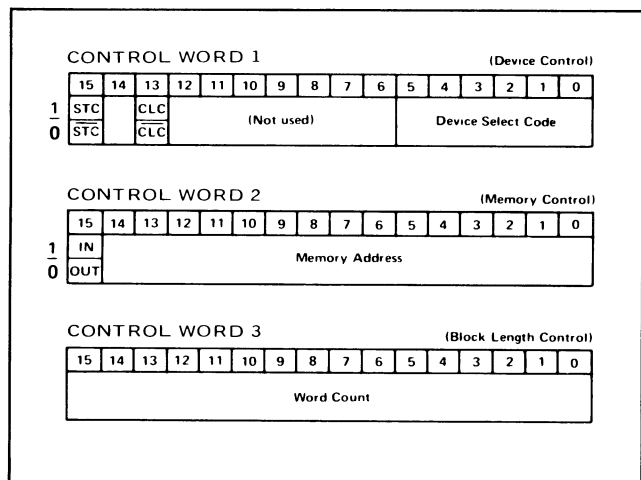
CONTROL WORD 1 (Device Control)

| | 15 | 14 | 13 | 12 | 11 | 10 | 9 | 8 | 7 | 6 | 5 | 4 | 3 | 2 | 1 | 0 |
|---|---|---|---|---|---|---|---|---|---|---|---|---|---|---|---|---|
| 1 | STC | | CLC | (Not used) | | | | | | | Device Select Code | | | | | |
| 0 | $\overline{STC}$ | | $\overline{CLC}$ | | | | | | | | | | | | | |

CONTROL WORD 2 (Memory Control)

| | 15 | 14 | 13 | 12 | 11 | 10 | 9 | 8 | 7 | 6 | 5 | 4 | 3 | 2 | 1 | 0 |
|---|---|---|---|---|---|---|---|---|---|---|---|---|---|---|---|---|
| 1 | IN | Memory Address | | | | | | | | | | | | | | |
| 0 | OUT | | | | | | | | | | | | | | | |

CONTROL WORD 3 (Block Length Control)

| 15 | 14 | 13 | 12 | 11 | 10 | 9 | 8 | 7 | 6 | 5 | 4 | 3 | 2 | 1 | 0 |
|---|---|---|---|---|---|---|---|---|---|---|---|---|---|---|---|
| Word Count | | | | | | | | | | | | | | | |